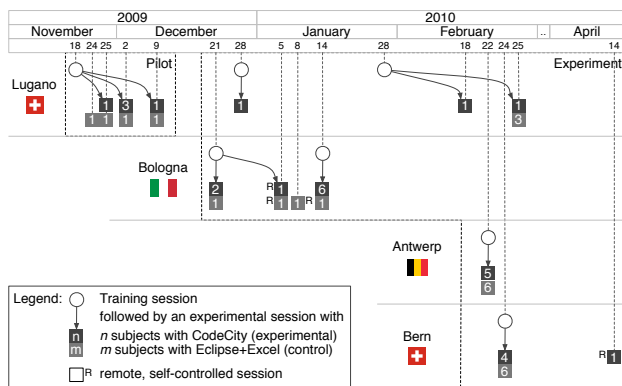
2009

2010

November

December

January

February

..

April

18 24 25 2 9 21 28 5 8 14 28 18 22 24 25 14

Pilot

Experiment

Lugano

1 3 1 1

1 1 1 1

1 1 1

3

Bologna

2 1 6

1 1 1 1

R R R

Antwerp

5

6

Bern

4

6

R 1

Legend: Training session followed by an experimental session with

n

m

*n* subjects with CodeCity (experimental)

*m* subjects with Eclipse+Excel (control)

R remote, self-controlled session